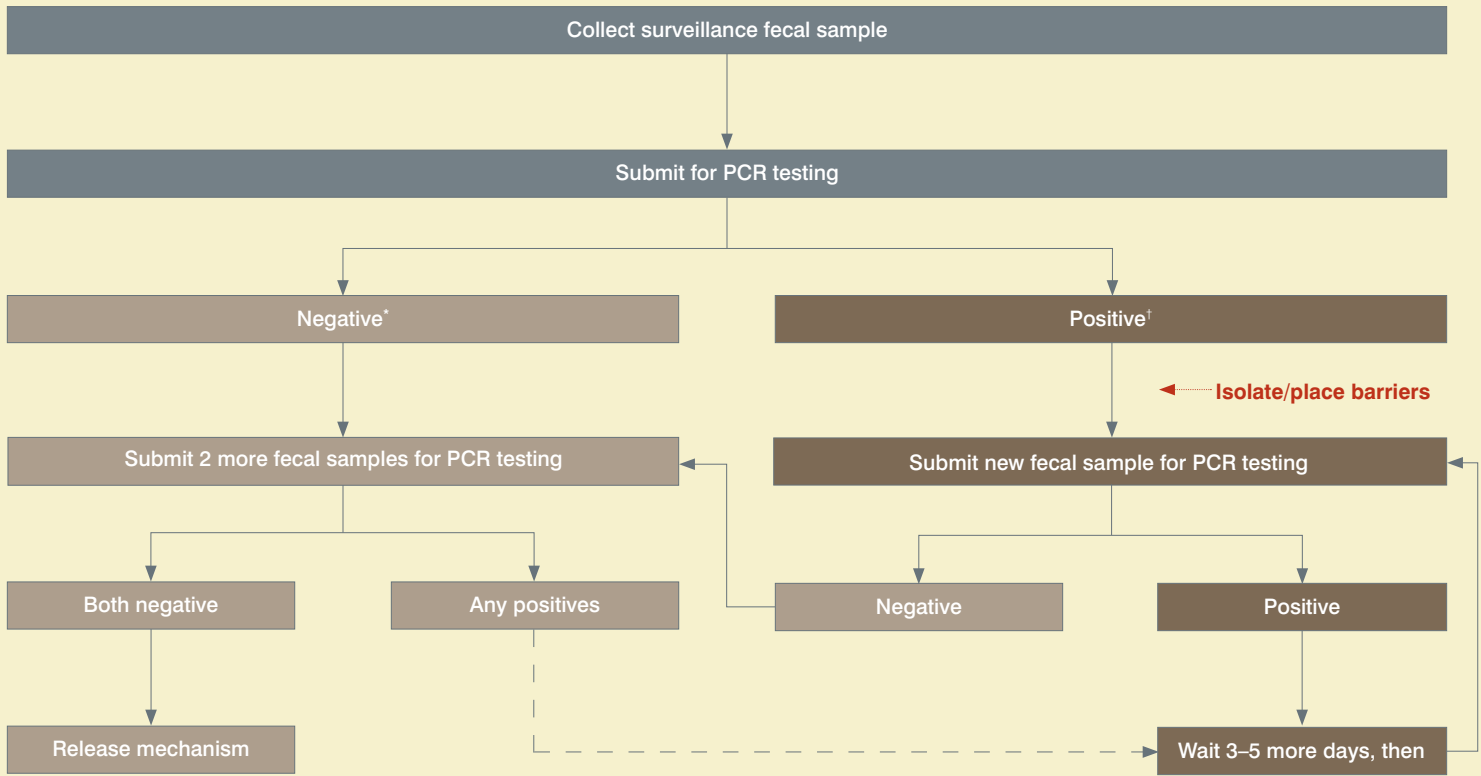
Collect surveillance fecal sample

Submit for PCR testing

Negative*

Positive†

Isolate/place barriers

Submit 2 more fecal samples for PCR testing

Submit new fecal sample for PCR testing

Both negative

Any positives

Negative

Positive

Release mechanism

Wait 3–5 more days, then